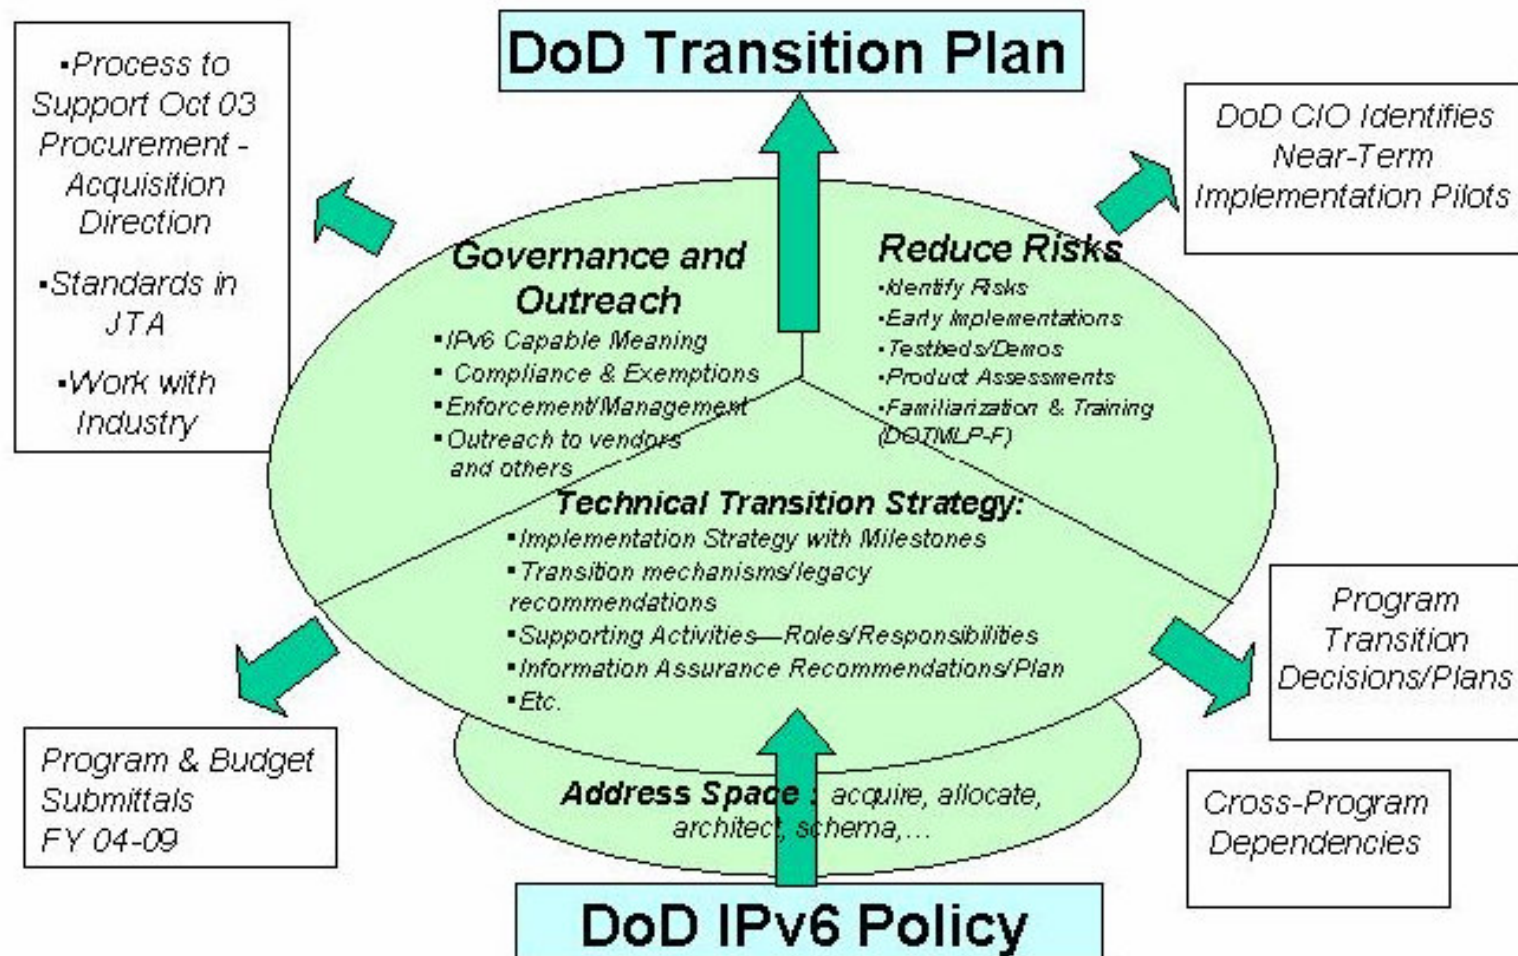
DoD Transition Plan

•Process to Support Oct 03 Procurement - Acquisition Direction

•Standards in JTA

•Work with Industry

DoD CIO Identifies Near-Term Implementation Pilots

Governance and Outreach
•IPv6 Capable Meaning
• Compliance & Exemptions
•Enforcement/Management
•Outreach to vendors and others

Reduce Risks
•Identify Risks
•Early Implementations
•Testbeds/Demos
•Product Assessments
•Familiarization & Training (DOTMLP-F)

Technical Transition Strategy:
•Implementation Strategy with Milestones
•Transition mechanisms/legacy recommendations
•Supporting Activities—Roles/Responsibilities
•Information Assurance Recommendations/Plan
•Etc.

Program Transition Decisions/Plans

Program & Budget Submittals FY 04-09

Address Space : acquire, allocate, architect, schema,...

Cross-Program Dependencies

DoD IPv6 Policy